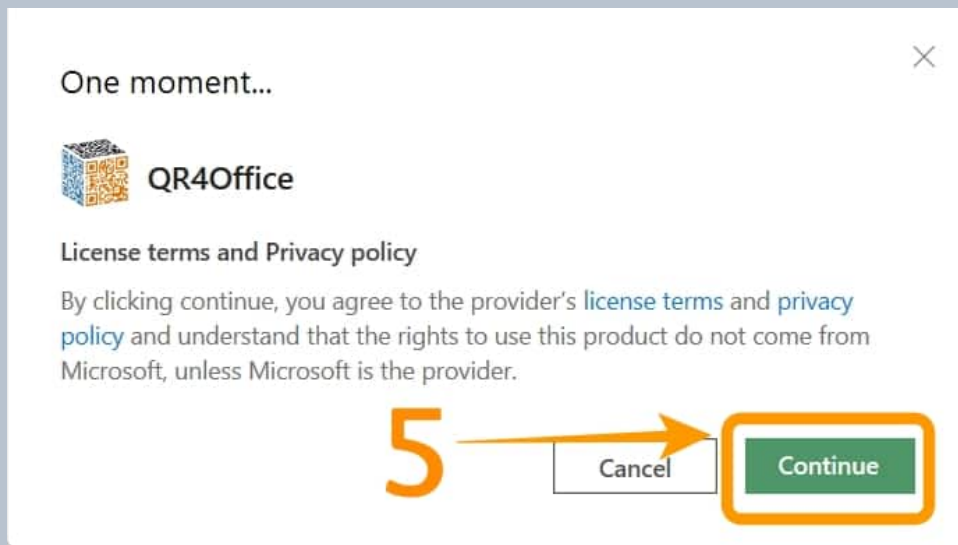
One moment...

QR4Office

License terms and Privacy policy

By clicking continue, you agree to the provider's license terms and privacy policy and understand that the rights to use this product do not come from Microsoft, unless Microsoft is the provider.

5

Cancel

Continue